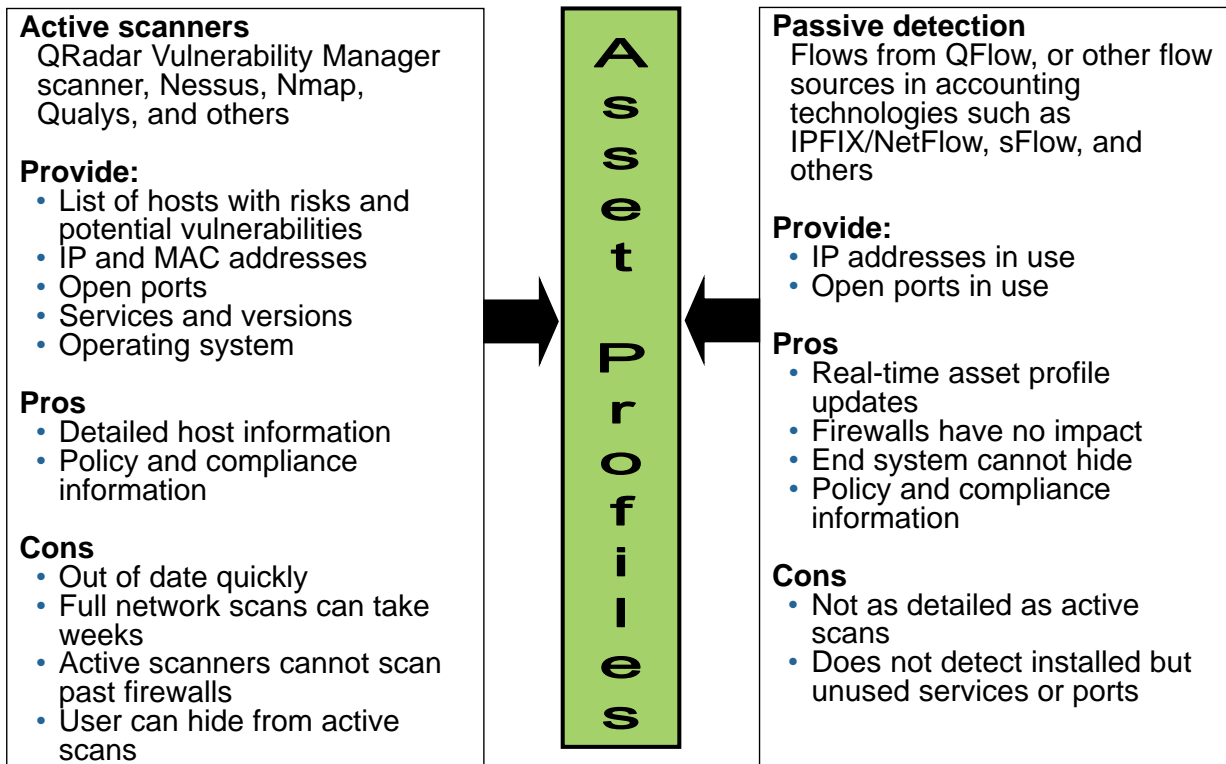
**Active scanners**
QRadar Vulnerability Manager scanner, Nessus, Nmap, Qualys, and others

**Provide:**
- List of hosts with risks and potential vulnerabilities
- IP and MAC addresses
- Open ports
- Services and versions
- Operating system

**Pros**
- Detailed host information
- Policy and compliance information

**Cons**
- Out of date quickly
- Full network scans can take weeks
- Active scanners cannot scan past firewalls
- User can hide from active scans

Asset Profiles

**Passive detection**
Flows from QFlow, or other flow sources in accounting technologies such as IPFIX/NetFlow, sFlow, and others

**Provide:**
- IP addresses in use
- Open ports in use

**Pros**
- Real-time asset profile updates
- Firewalls have no impact
- End system cannot hide
- Policy and compliance information

**Cons**
- Not as detailed as active scans
- Does not detect installed but unused services or ports